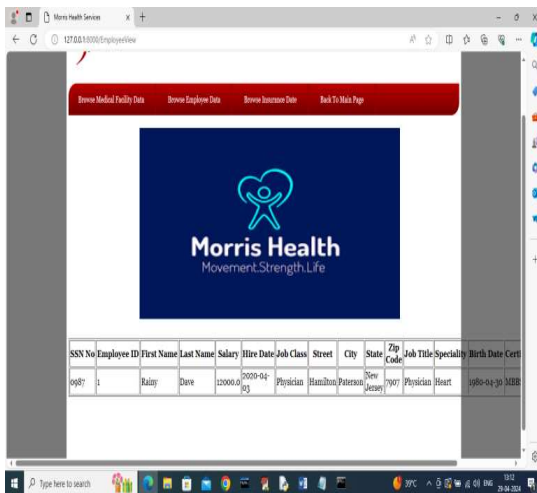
Morris Health Services

127.0.0.1:8000/EmployeeView

Browse Medical Facility Data Browse Employee Data Browse Insurance Data Back To Main Page

Morris Health
Movement.Strength.Life

| SSN No | Employee ID | First Name | Last Name | Salary | Hire Date | Job Class | Street | City | State | Zip Code | Job Title | Speciality | Birth Date | Cert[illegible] |
|---|---|---|---|---|---|---|---|---|---|---|---|---|---|---|
| 0987 | 1 | Rainy | Dave | 12000.0 | 2020-04-03 | Physician | Hamilton | Paterson | New Jersey | 7907 | Physician | Heart | 1980-02-30 | MBB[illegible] |

Type here to search

39°C ENG 13:12 29-04-2024